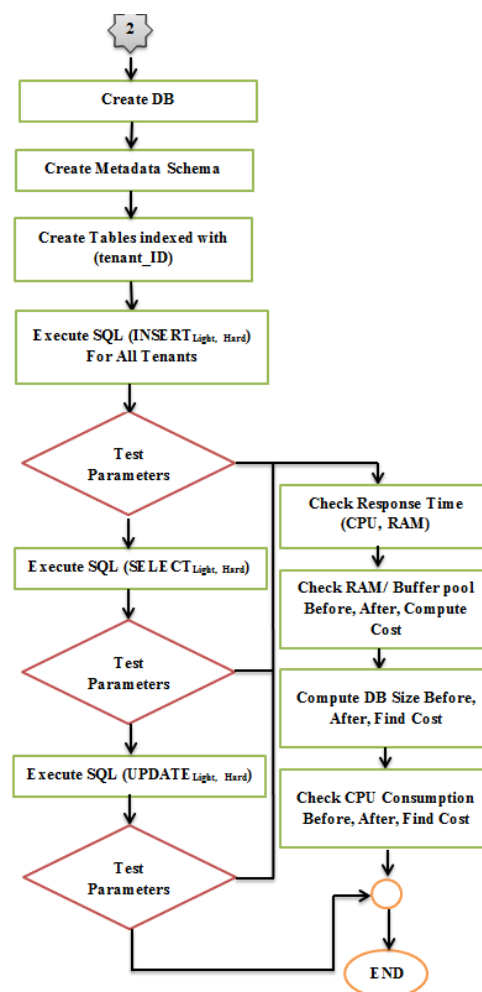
2

Create DB

Create Metadata Schema

Create Tables indexed with (tenant_ID)

Execute SQL (INSERT$_{Light,\ Hard}$) For All Tenants

Test Parameters

Check Response Time (CPU, RAM)

Execute SQL (SELECT$_{Light,\ Hard}$)

Check RAM/ Buffer pool Before, After, Compute Cost

Test Parameters

Compute DB Size Before, After, Find Cost

Execute SQL (UPDATE$_{Light,\ Hard}$)

Check CPU Consumption Before, After, Find Cost

Test Parameters

END